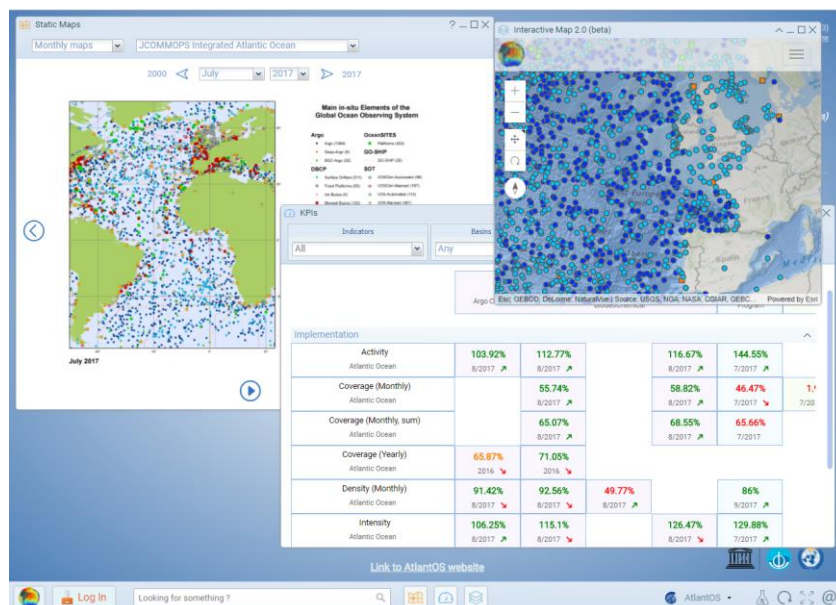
Static Maps

? _ □ X

Monthly maps

JCOMMOPS Integrated Atlantic Ocean

2000

July

2017

2017

Main in-situ Elements of the Global Ocean Observing System

Argo

OceanSITES

GO-SHIP

DBCP

SOT

July 2017

Interactive Map 2.0 (beta)

Esri, GEBCO, DeLorme, NaturalVue | Source: USGS, NGA, NASA, CGIAR, GEBC...

Powered by Esri

KPIs

Indicators

All

Basins

Any

Argo

Implementation

| | | | | | | |
|---|---|---|---|---|---|---|
| Activity<br>Atlantic Ocean | 103.92%<br>8/2017 ↗ | 112.77%<br>8/2017 ↗ | | 116.67%<br>8/2017 ↗ | 144.55%<br>7/2017 ↗ | |
| Coverage (Monthly)<br>Atlantic Ocean | | 55.74%<br>8/2017 ↗ | | 58.82%<br>8/2017 ↗ | 46.47%<br>7/2017 ↘ | 1.<br>7/20 |
| Coverage (Monthly, sum)<br>Atlantic Ocean | | 65.07%<br>8/2017 ↗ | | 68.55%<br>8/2017 ↗ | 65.66%<br>7/2017 | |
| Coverage (Yearly)<br>Atlantic Ocean | 65.87%<br>2016 ↘ | 71.05%<br>2016 ↘ | | | | |
| Density (Monthly)<br>Atlantic Ocean | 91.42%<br>8/2017 ↗ | 92.56%<br>8/2017 ↗ | 49.77%<br>8/2017 ↗ | | 86%<br>9/2017 ↗ | |
| Intensity<br>Atlantic Ocean | 106.25%<br>8/2017 ↗ | 115.1%<br>8/2017 ↘ | | 126.47%<br>8/2017 ↗ | 129.88%<br>7/2017 ↗ | |

Link to AtlantOS website

Log In

Looking for something ?

AtlantOS